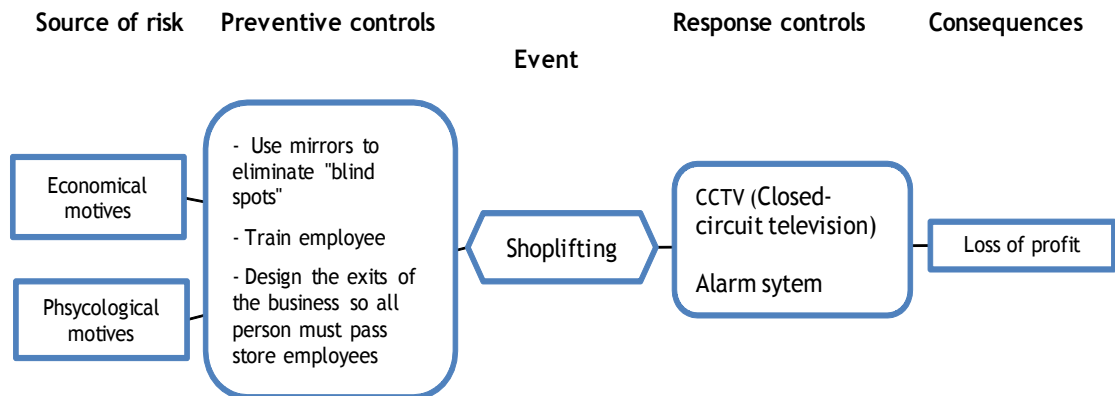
Source of risk

Preventive controls

Event

Response controls

Consequences

Economical motives

Physcological motives

- Use mirrors to eliminate "blind spots"

- Train employee

- Design the exits of the business so all person must pass store employees

Shoplifting

CCTV (Closed-circuit television)

Alarm sytem

Loss of profit